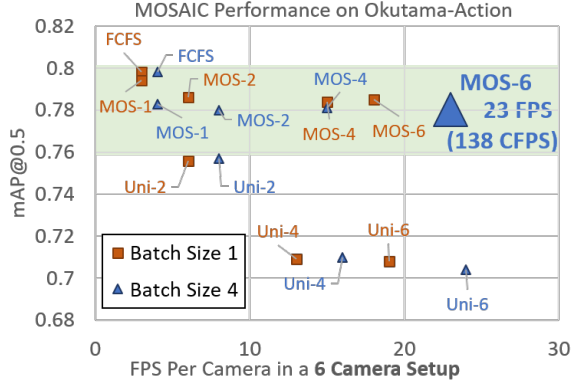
MOSAIC Performance on Okutama-Action

mAP@0.5

0.82
0.8
0.78
0.76
0.74
0.72
0.7
0.68

FCFS
FCFS
MOS-2
MOS-1
MOS-1
MOS-2
MOS-4
MOS-4
MOS-6
MOS-6
23 FPS
(138 CFPS)
Uni-2
Uni-2
Uni-4
Uni-4
Uni-6
Uni-6

Batch Size 1
Batch Size 4

0
10
20
30

FPS Per Camera in a 6 Camera Setup